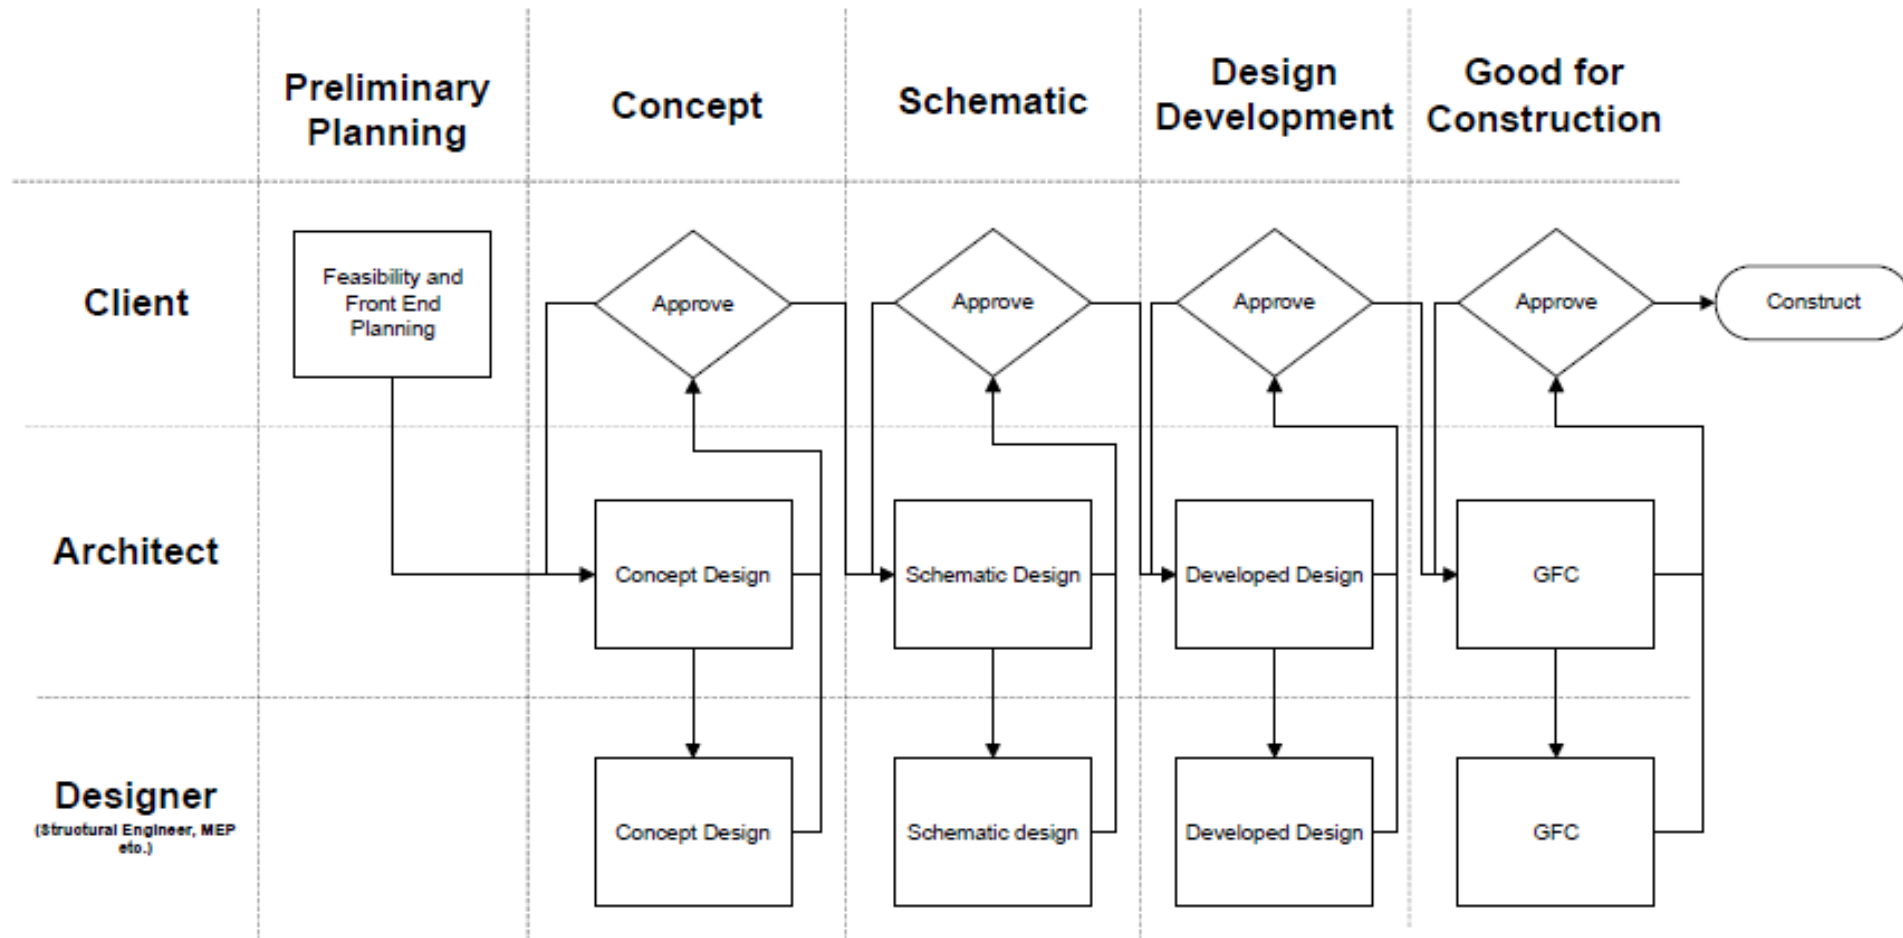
| | Preliminary Planning | Concept | Schematic | Design Development | Good for Construction | |
|---|---|---|---|---|---|---|
| Client | Feasibility and Front End Planning | Approve | Approve | Approve | Approve | Construct |
| Architect | | Concept Design | Schematic Design | Developed Design | GFC | |
| Designer (Structural Engineer, MEP etc.) | | Concept Design | Schematic design | Developed Design | GFC | |